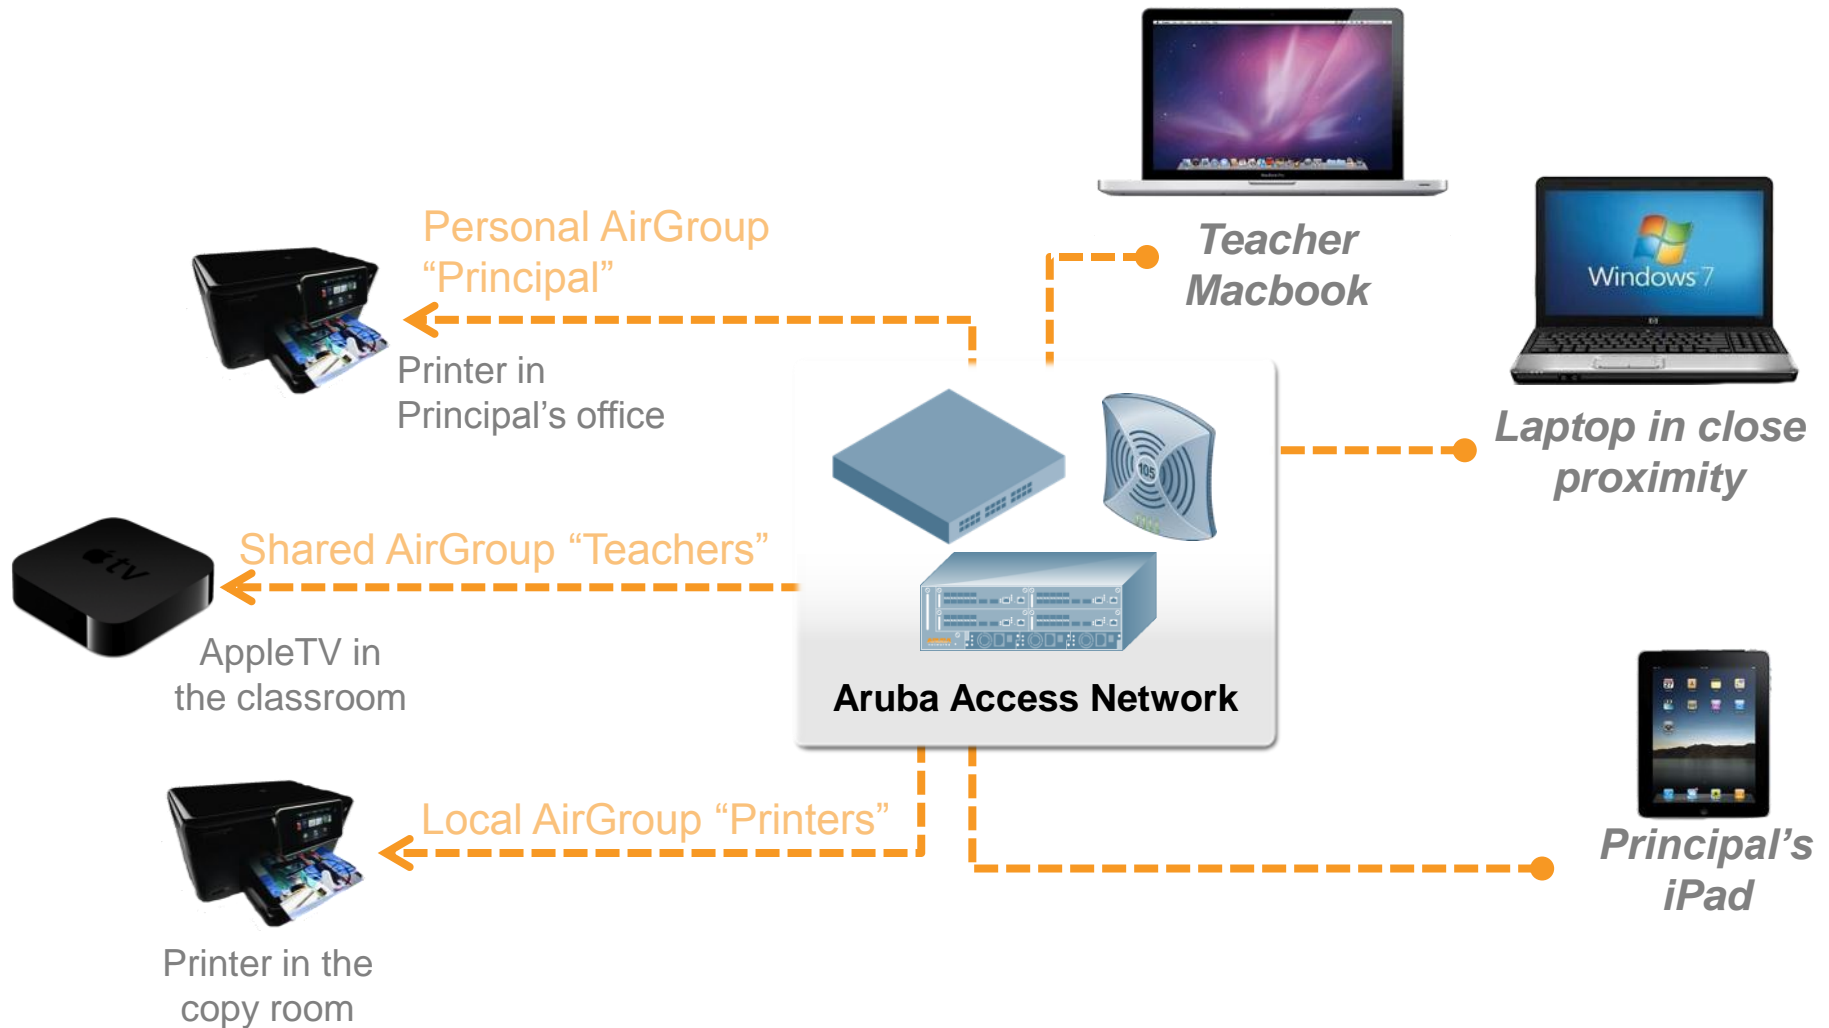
Teacher Macbook

Windows 7

Personal AirGroup "Principal"

Printer in Principal's office

Laptop in close proximity

tv

Shared AirGroup "Teachers"

105

AppleTV in the classroom

Aruba Access Network

Local AirGroup "Printers"

Principal's iPad

Printer in the copy room